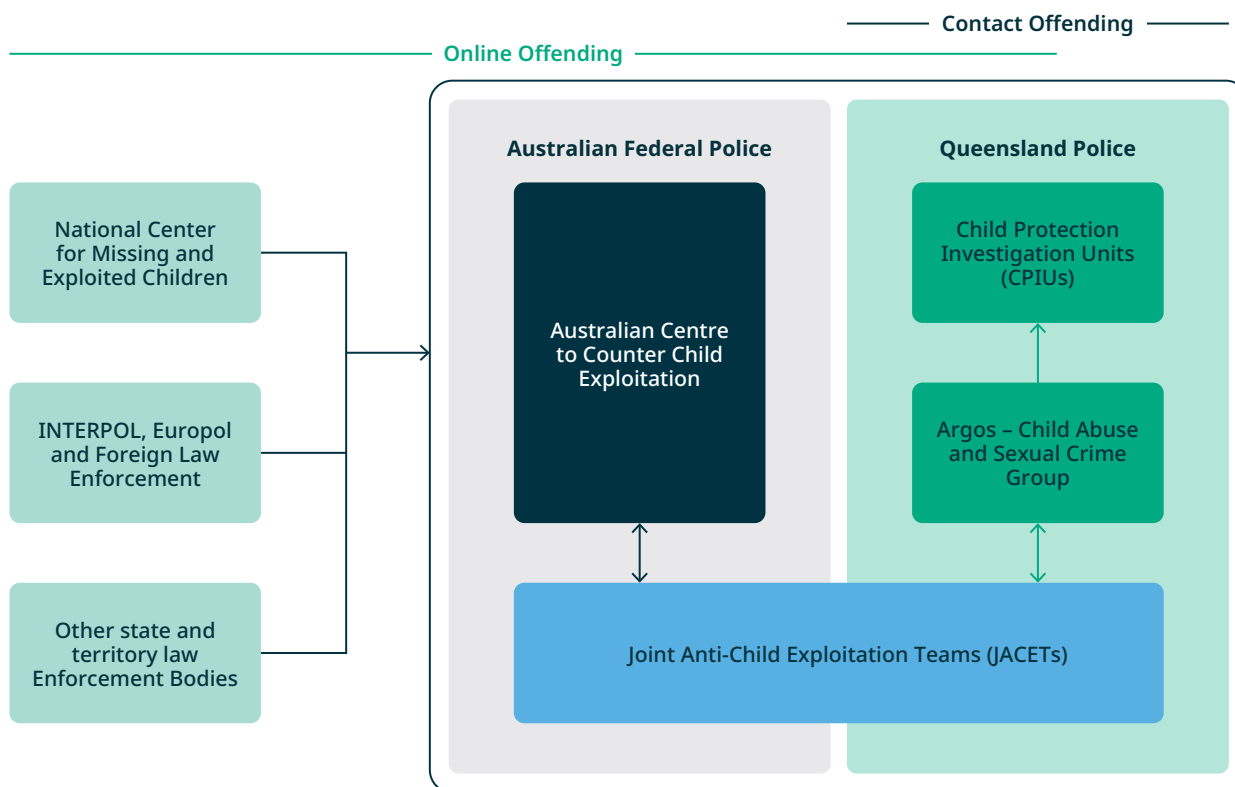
Contact Offending

Online Offending

National Center for Missing and Exploited Children

INTERPOL, Europol and Foreign Law Enforcement

Other state and territory law Enforcement Bodies

Australian Federal Police

Australian Centre to Counter Child Exploitation

Queensland Police

Child Protection Investigation Units (CPIUs)

Argos – Child Abuse and Sexual Crime Group

Joint Anti-Child Exploitation Teams (JACETs)